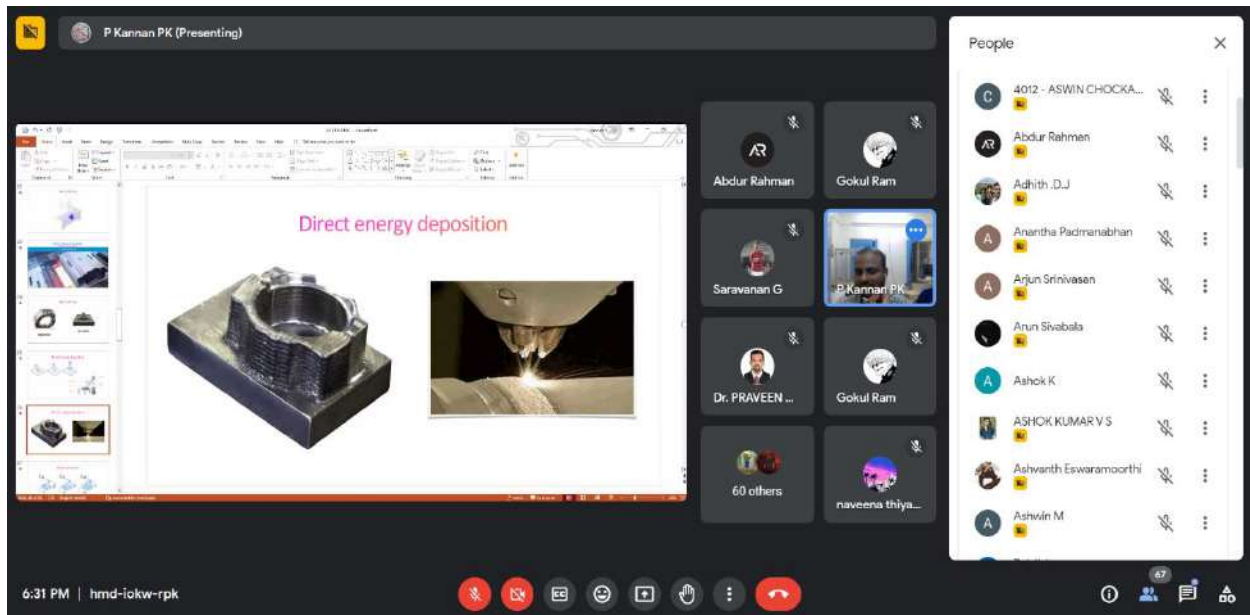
P Kannan PK (Presenting)

Direct energy deposition

AR
Abdur Rahman
Gokul Ram
Saravanan G
P Kannan PK
Dr. PRAVEEN ...
Gokul Ram
60 others
naveena thiya...

People

4012 - ASWIN CHOCKA...
Abdur Rahmen
Adhith .D.J
Anantha Padmanabhan
Arjun Srinivasen
Arun Sivabala
Ashok K
ASHOK KUMAR V S
Ashvanth Eswaramoorthi
Ashwin M

6:31 PM | hmd-iokw-rpk

67